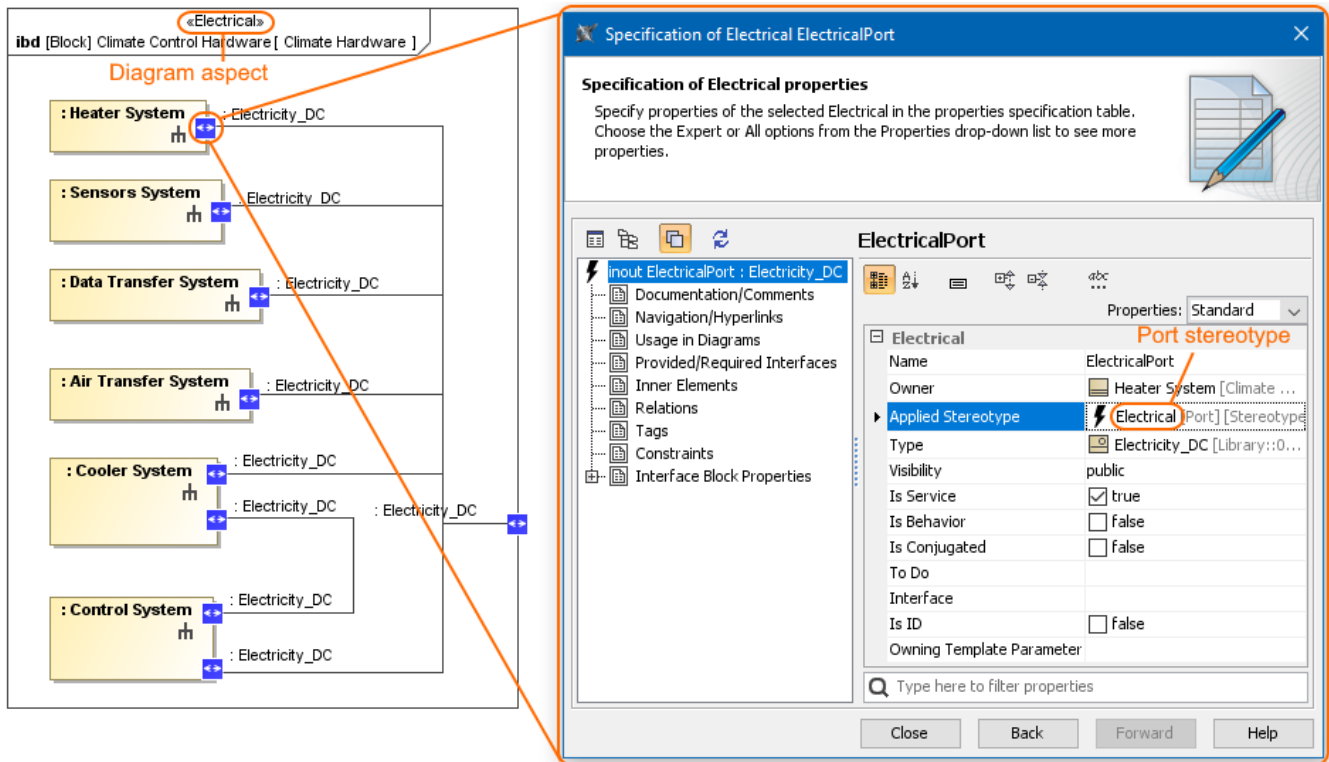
«Electrical»
ibd [Block] Climate Control Hardware [ Climate Hardware ]

Diagram aspect

: Heater System
: Electricity_DC
: Sensors System
: Electricity_DC
: Data Transfer System
: Electricity_DC
: Air Transfer System
: Electricity_DC
: Cooler System
: Electricity_DC
: Electricity_DC
: Electricity_DC
: Control System
: Electricity_DC
: Electricity_DC

Specification of Electrical ElectricalPort

Specification of Electrical properties

Specify properties of the selected Electrical in the properties specification table. Choose the Expert or All options from the Properties drop-down list to see more properties.

inout ElectricalPort : Electricity_DC
Documentation/Comments
Navigation/Hyperlinks
Usage in Diagrams
Provided/Required Interfaces
Inner Elements
Relations
Tags
Constraints
Interface Block Properties

ElectricalPort

Properties: Standard

Port stereotype

| Electrical | |
|---|---|
| Name | ElectricalPort |
| Owner | Heater System [Climate ... |
| Applied Stereotype | Electrical [Port] [Stereotype |
| Type | Electricity_DC [Library::0... |
| Visibility | public |
| Is Service | true |
| Is Behavior | false |
| Is Conjugated | false |
| To Do | |
| Interface | |
| Is ID | false |
| Owning Template Parameter | |

Type here to filter properties

Close
Back
Forward
Help